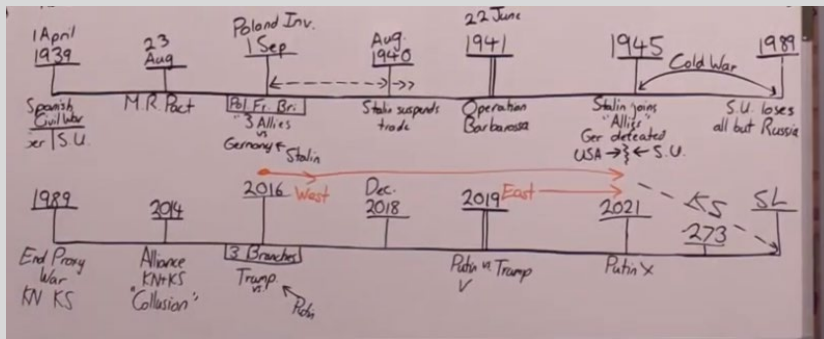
1April 1939
Spanish Civil War
ser | S.U.

23 Aug
M.R. Pact

Poland Inv.
1 Sep
Pol. Fr. Bri.
3 Allies vs Germany & Stalin

Aug. 1940
Stalin suspends trade

22 June
1941
Operation Barbarossa

1945
Stalin joins "Allies"
Ger. defeated
USA → ⁑ ← S.U.

Cold War

1989
S.U. loses all but Russia

1989
End Proxy War
KN KS

2014
Alliance KN+KS
"Collusion"

2016
West
3 Branches
Trump vs.
Putin

Dec. 2018

2019
East
Putin vs Trump
V

2021
Putin X

KS
273

SL